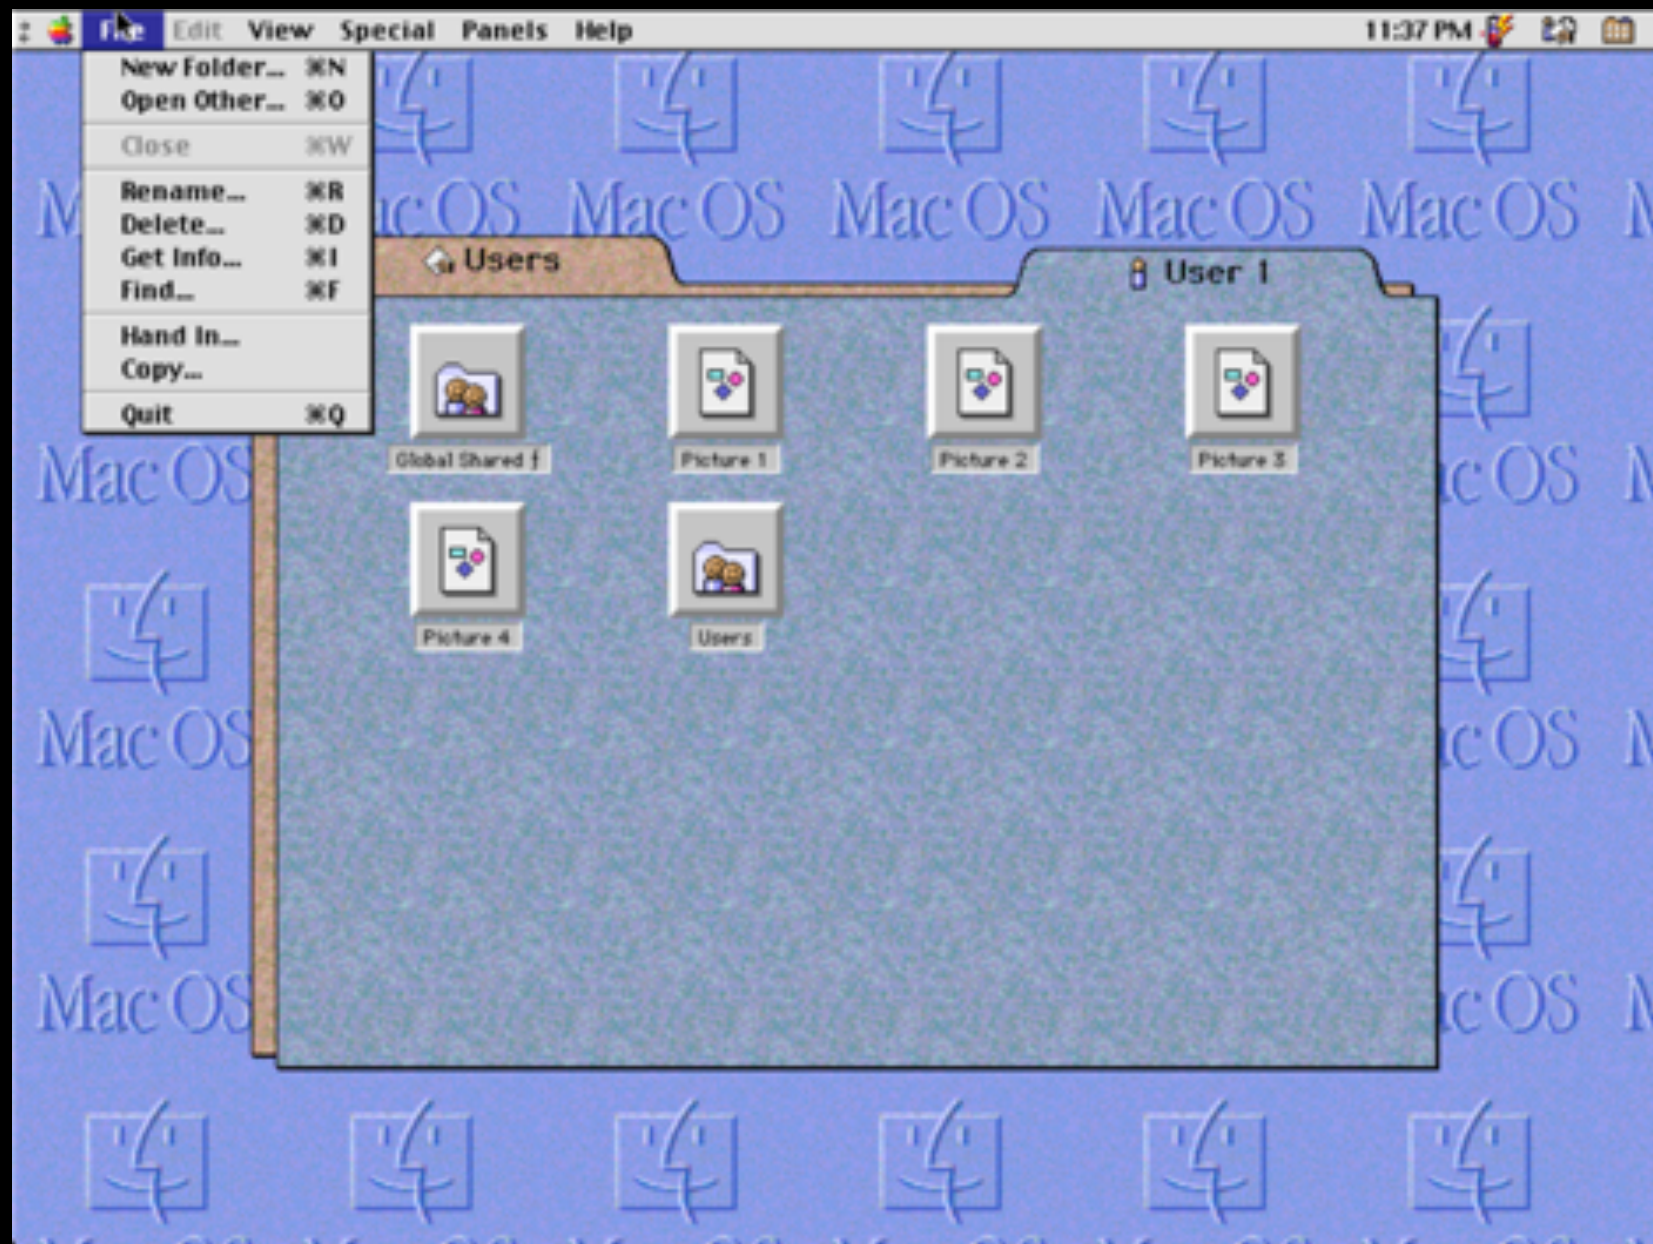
File Edit View Special Panels Help 11:37 PM

New Folder... ⌘N
Open Other... ⌘O
Close ⌘W
Rename... ⌘R
Delete... ⌘D
Get Info... ⌘I
Find... ⌘F
Hand In...
Copy...
Quit ⌘Q

Mac OS Mac OS Mac OS Mac OS Mac OS

Users

User 1

Global Shared f

Picture 1

Picture 2

Picture 3

Picture 4

Users

Mac OS Mac OS Mac OS Mac OS Mac OS Mac OS